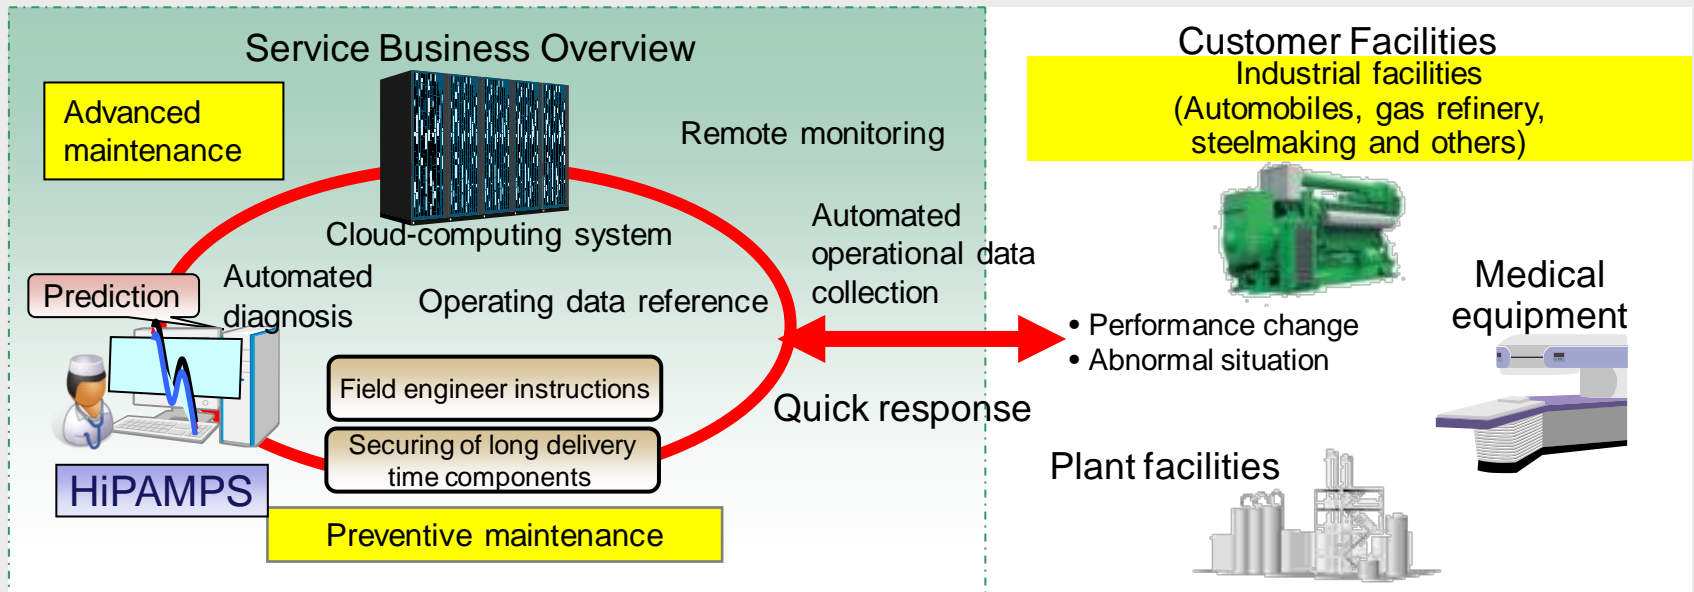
Service Business Overview

Advanced maintenance

Remote monitoring

Cloud-computing system

Automated operational data collection

Prediction

Automated diagnosis

Operating data reference

Field engineer instructions

Securing of long delivery time components

HiPAMPS

Preventive maintenance

Quick response

Customer Facilities

Industrial facilities (Automobiles, gas refinery, steelmaking and others)

• Performance change
• Abnormal situation

Medical equipment

Plant facilities